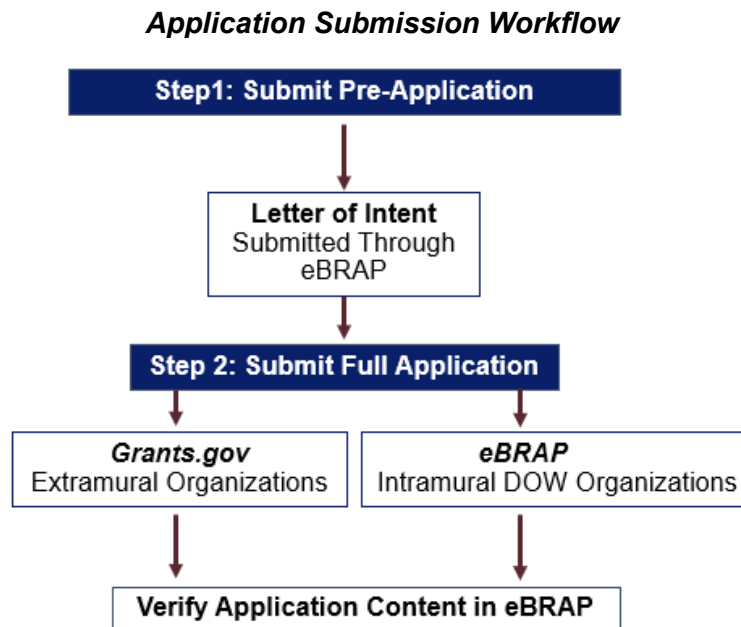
Application Submission Workflow

Step1: Submit Pre-Application

Letter of Intent
Submitted Through eBRAP

Step 2: Submit Full Application

Grants.gov
Extramural Organizations

eBRAP
Intramural DOW Organizations

Verify Application Content in eBRAP